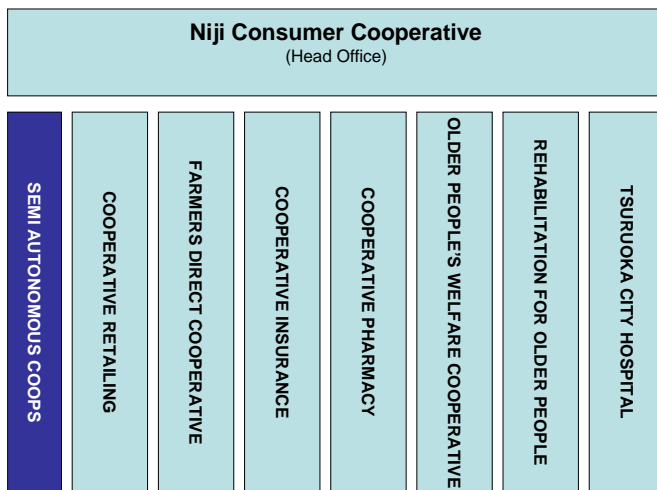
Niji Consumer Cooperative
(Head Office)

SEMI AUTONOMOUS COOPS

COOPERATIVE RETAILING

FARMERS DIRECT COOPERATIVE

COOPERATIVE INSURANCE

COOPERATIVE PHARMACY

OLDER PEOPLE'S WELFARE COOPERATIVE

REHABILITATION FOR OLDER PEOPLE

TSURUOKA CITY HOSPITAL